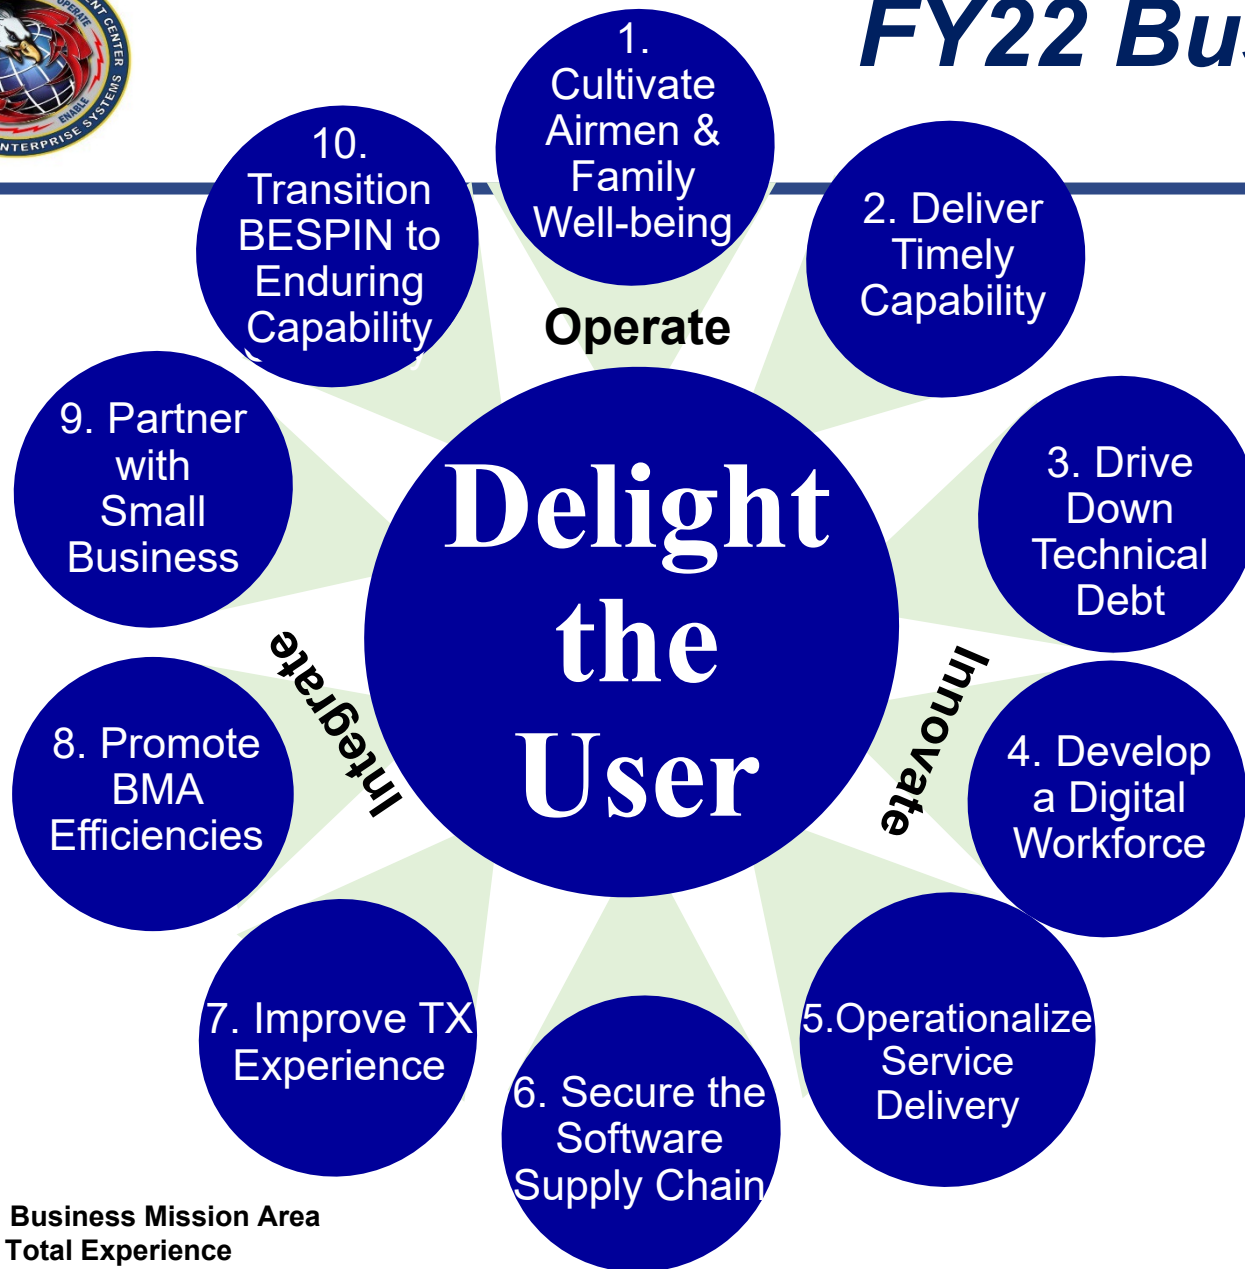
FY22 Bu

OPERATE
ENT CENTER
ENABLE
ENTERPRISE SYSTEMS

1. Cultivate Airmen & Family Well-being

2. Deliver Timely Capability

3. Drive Down Technical Debt

4. Develop a Digital Workforce

5.Operationalize Service Delivery

6. Secure the Software Supply Chain

7. Improve TX Experience

8. Promote BMA Efficiencies

9. Partner with Small Business

10. Transition BESPIN to Enduring Capability

Operate

Innovate

Integrate

Delight the User

Business Mission Area
Total Experience